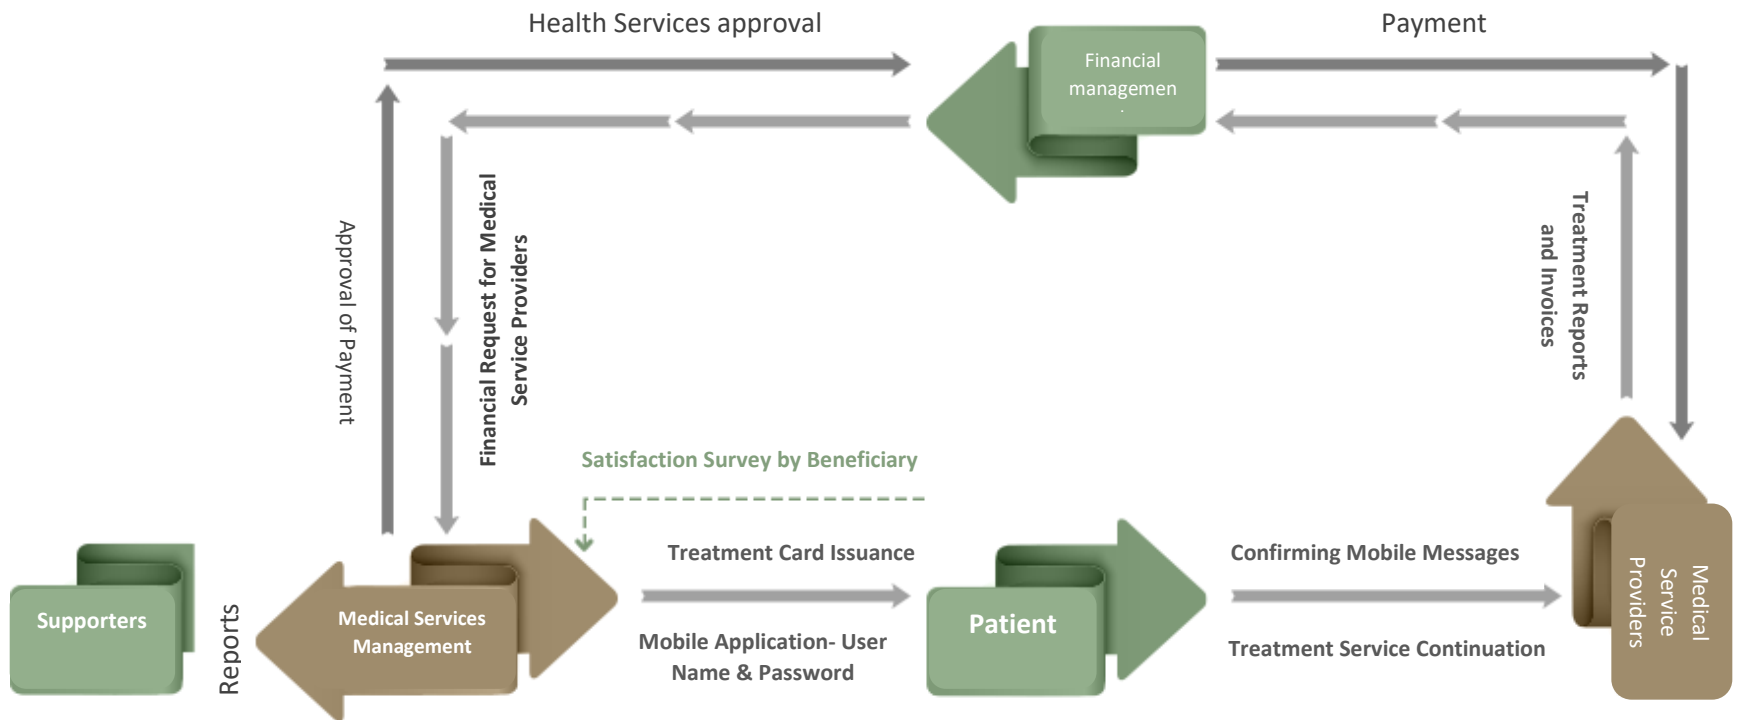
Health Services approval

Payment

Financial managemen

Approval of Payment

Financial Request for Medical Service Providers

Treatment Reports and Invoices

Satisfaction Survey by Beneficiary

Supporters

Reports

Medical Services Management

Treatment Card Issuance

Mobile Application- User Name & Password

Patient

Confirming Mobile Messages

Treatment Service Continuation

Medical Service Providers